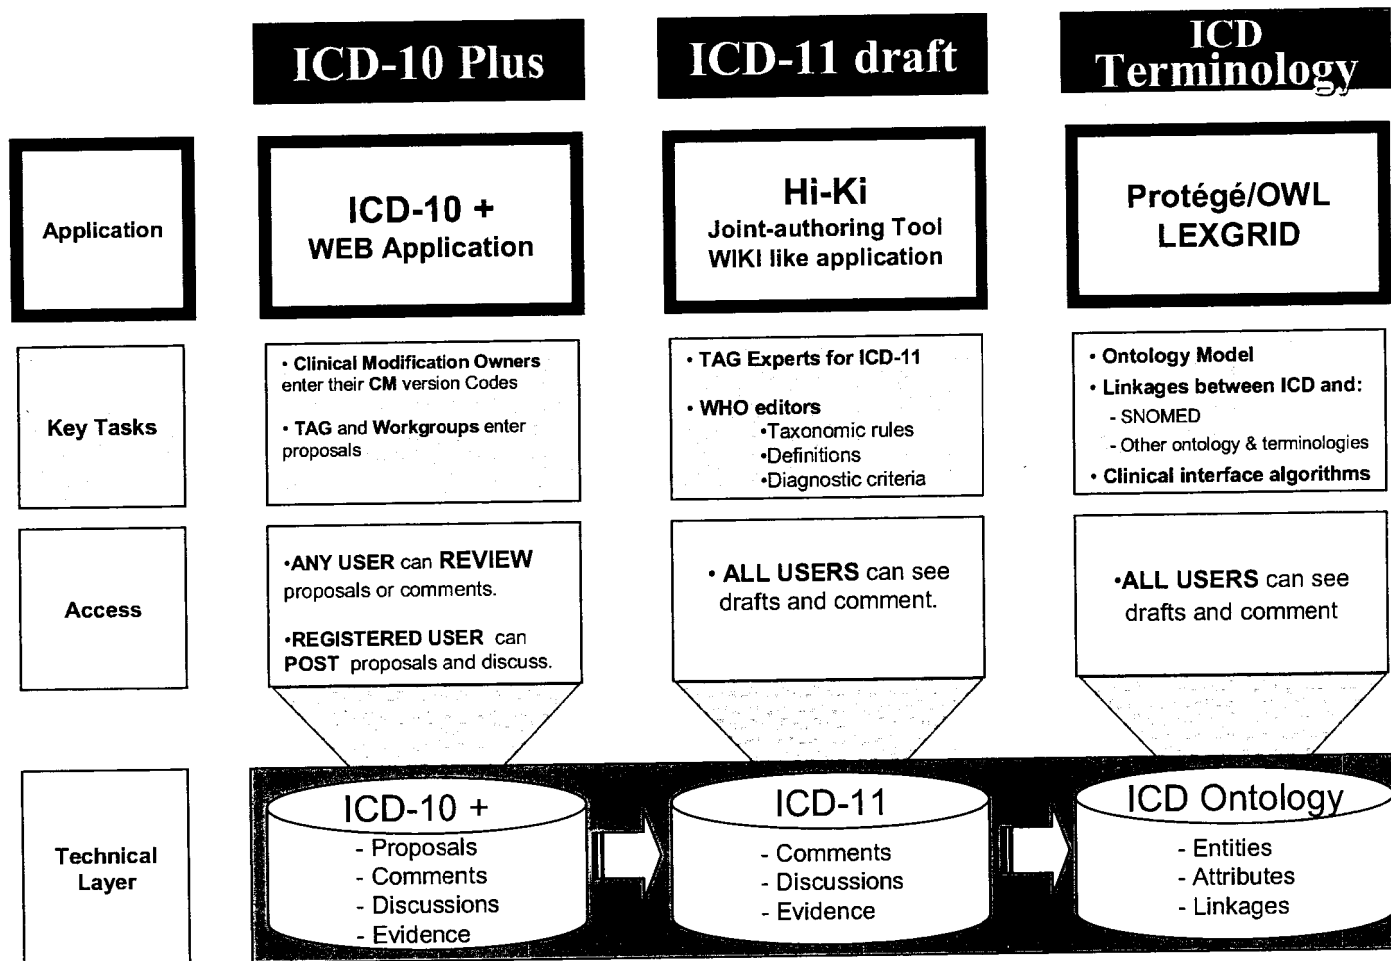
ICD-10 Plus

ICD-11 draft

ICD Terminology

Application

ICD-10 + WEB Application

Hi-Ki
Joint-authoring Tool
WIKI like application

Protégé/OWL
LEXGRID

Key Tasks

• Clinical Modification Owners enter their CM version Codes

• TAG and Workgroups enter proposals

• TAG Experts for ICD-11

• WHO editors
•Taxonomic rules
•Definitions
•Diagnostic criteria

• Ontology Model
• Linkages between ICD and:
- SNOMED
- Other ontology & terminologies
• Clinical interface algorithms

Access

•ANY USER can REVIEW proposals or comments.

•REGISTERED USER can POST proposals and discuss.

• ALL USERS can see drafts and comment.

•ALL USERS can see drafts and comment

Technical Layer

ICD-10 +
- Proposals
- Comments
- Discussions
- Evidence

ICD-11
- Comments
- Discussions
- Evidence

ICD Ontology
- Entities
- Attributes
- Linkages